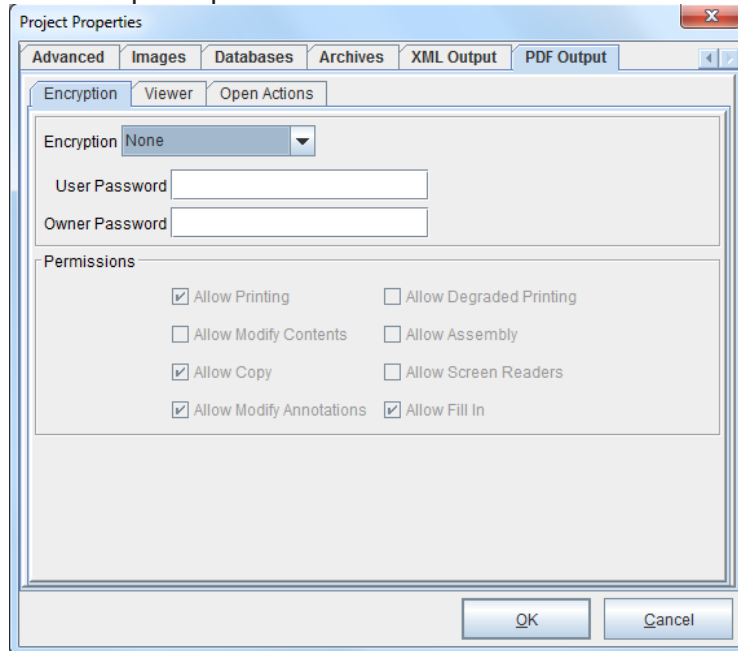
Project Properties

Advanced | Images | Databases | Archives | XML Output | PDF Output

Encryption | Viewer | Open Actions

Encryption None

User Password

Owner Password

Permissions

Allow Printing
Allow Degraded Printing
Allow Modify Contents
Allow Assembly
Allow Copy
Allow Screen Readers
Allow Modify Annotations
Allow Fill In

OK
Cancel